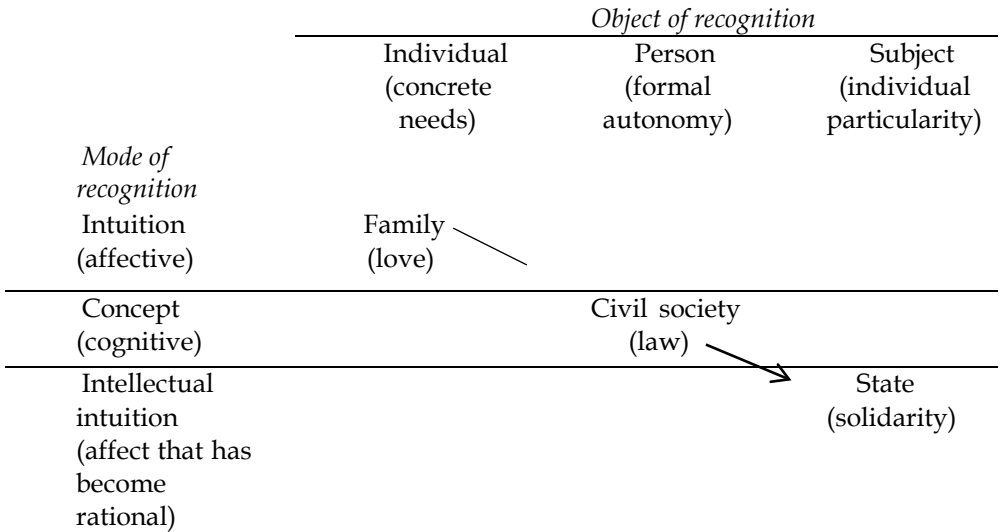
*Object of recognition*

| *Mode of recognition* | Individual (concrete needs) | Person (formal autonomy) | Subject (individual particularity) |
|---|---|---|---|
| Intuition (affective) | Family (love) | | |
| Concept (cognitive) | | Civil society (law) | |
| Intellectual intuition (affect that has become rational) | | | State (solidarity) |